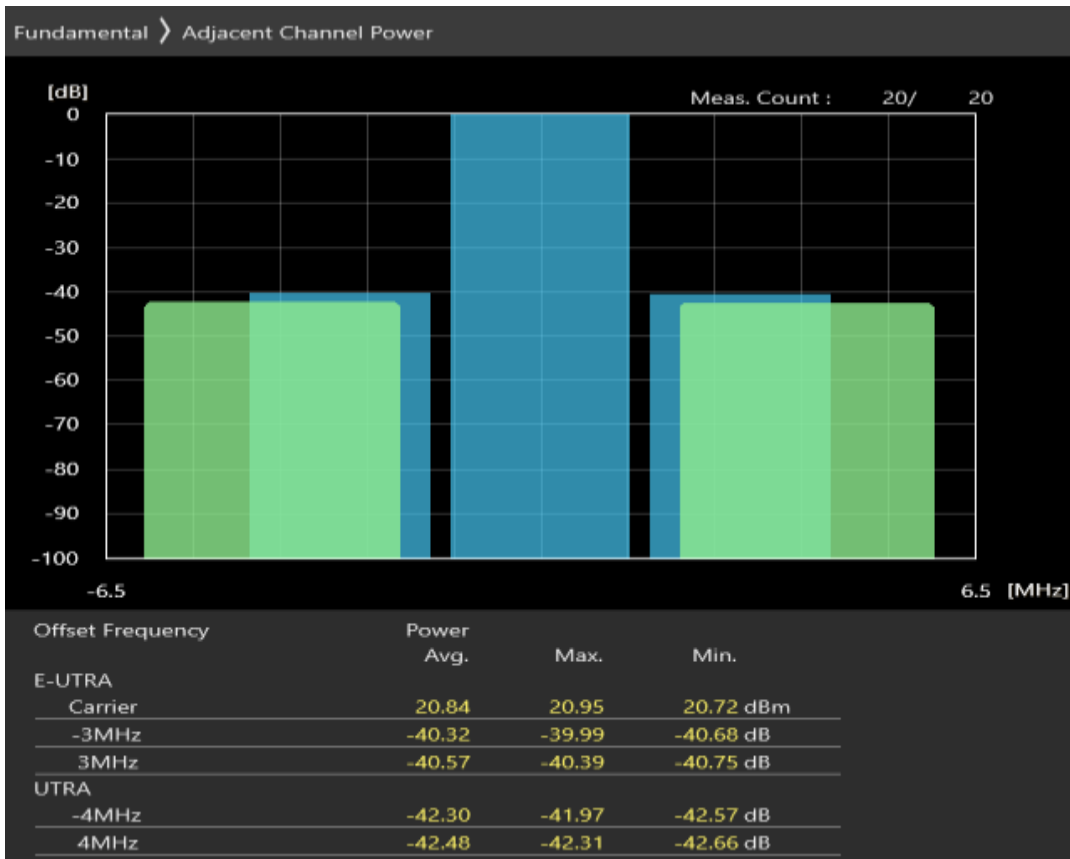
Fundamental 〉 Adjacent Channel Power

[dB]

Meas. Count : 20/ 20

0
-10
-20
-30
-40
-50
-60
-70
-80
-90
-100

-6.5

6.5 [MHz]

| Offset Frequency | Power Avg. | Max. | Min. |
|---|---|---|---|
| E-UTRA | | | |
| Carrier | 20.84 | 20.95 | 20.72 dBm |
| -3MHz | -40.32 | -39.99 | -40.68 dB |
| 3MHz | -40.57 | -40.39 | -40.75 dB |
| UTRA | | | |
| -4MHz | -42.30 | -41.97 | -42.57 dB |
| 4MHz | -42.48 | -42.31 | -42.66 dB |